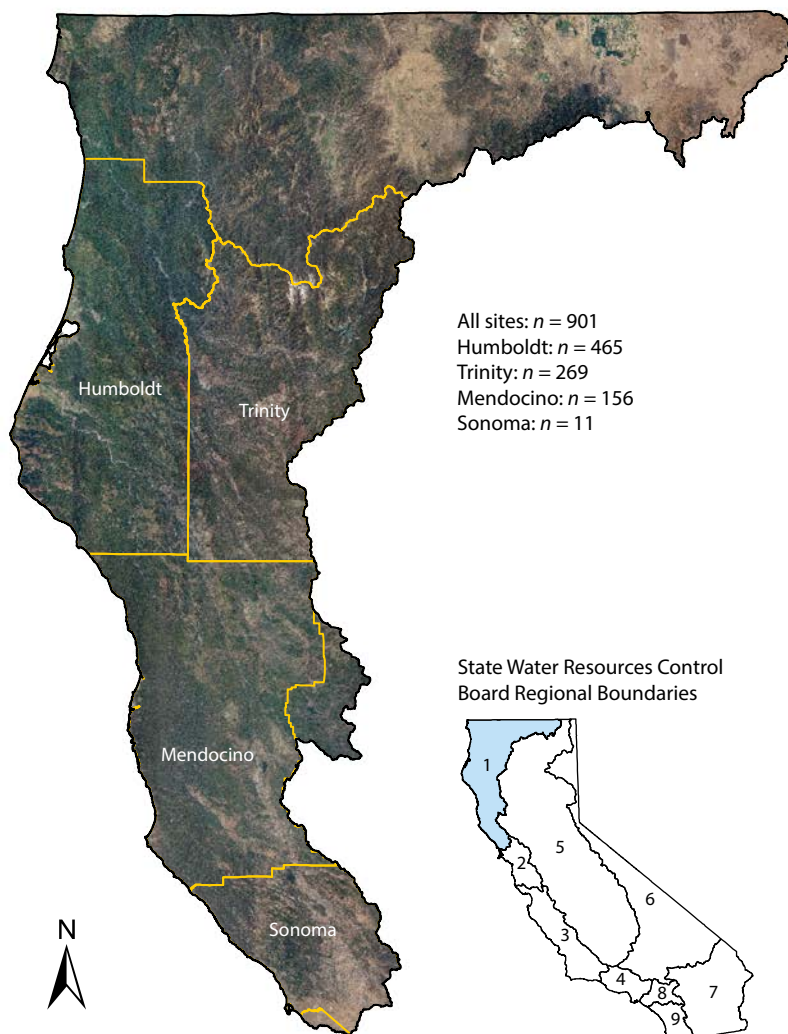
All sites: $n = 901$
Humboldt: $n = 465$
Trinity: $n = 269$
Mendocino: $n = 156$
Sonoma: $n = 11$

Humboldt

Trinity

Mendocino

Sonoma

N

State Water Resources Control Board Regional Boundaries

1
2
3
4
5
6
7
8
9